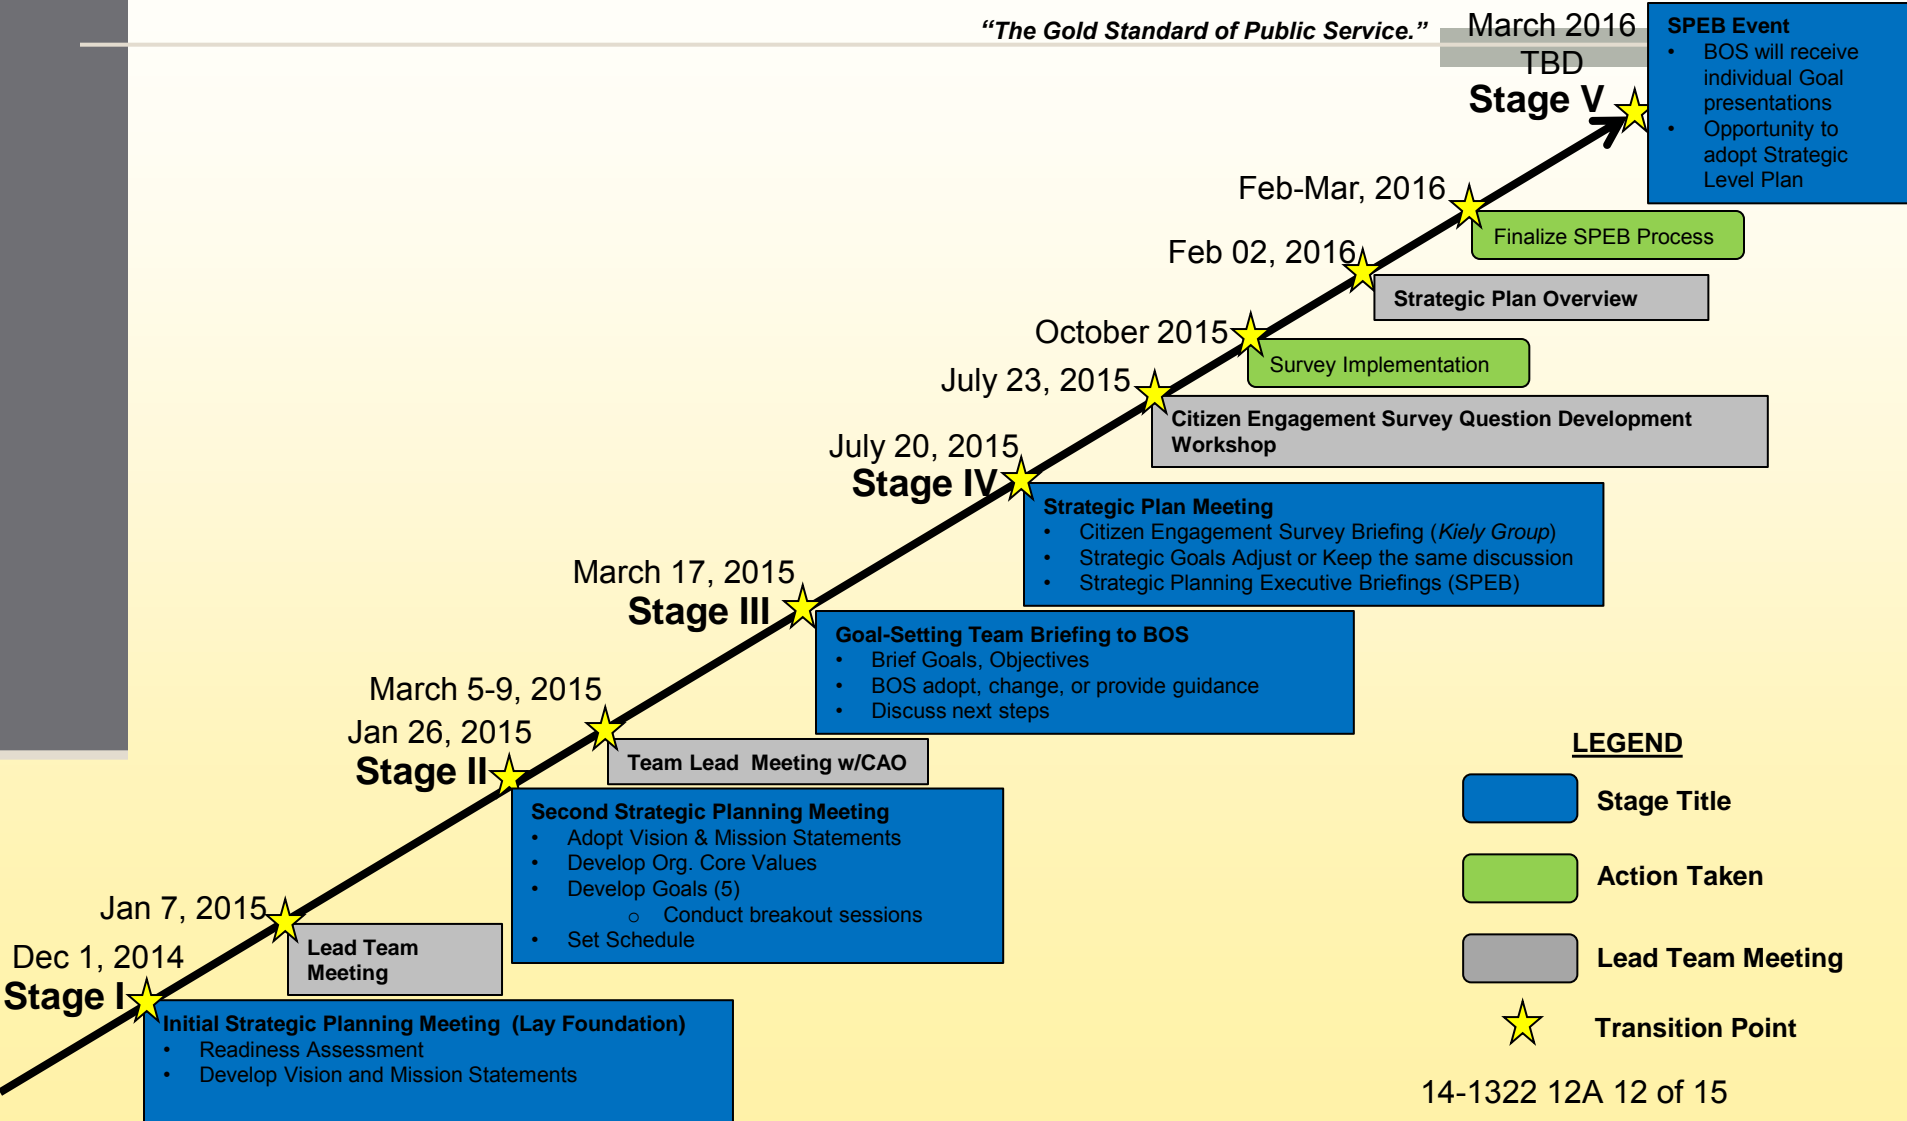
"The Gold Standard of Public Service."

March 2016
TBD
Stage V

SPEB Event
- BOS will receive individual Goal presentations
- Opportunity to adopt Strategic Level Plan

Feb-Mar, 2016

Finalize SPEB Process

Feb 02, 2016

Strategic Plan Overview

October 2015

Survey Implementation

July 23, 2015

Citizen Engagement Survey Question Development Workshop

July 20, 2015
Stage IV

Strategic Plan Meeting
- Citizen Engagement Survey Briefing (*Kiely Group*)
- Strategic Goals Adjust or Keep the same discussion
- Strategic Planning Executive Briefings (SPEB)

March 17, 2015
Stage III

Goal-Setting Team Briefing to BOS
- Brief Goals, Objectives
- BOS adopt, change, or provide guidance
- Discuss next steps

March 5-9, 2015

Team Lead Meeting w/CAO

Jan 26, 2015
Stage II

Second Strategic Planning Meeting
- Adopt Vision & Mission Statements
- Develop Org. Core Values
- Develop Goals (5)
  - Conduct breakout sessions
- Set Schedule

Jan 7, 2015

Lead Team Meeting

Dec 1, 2014
Stage I

Initial Strategic Planning Meeting (Lay Foundation)
- Readiness Assessment
- Develop Vision and Mission Statements

LEGEND
Stage Title
Action Taken
Lead Team Meeting
Transition Point

14-1322 12A 12 of 15